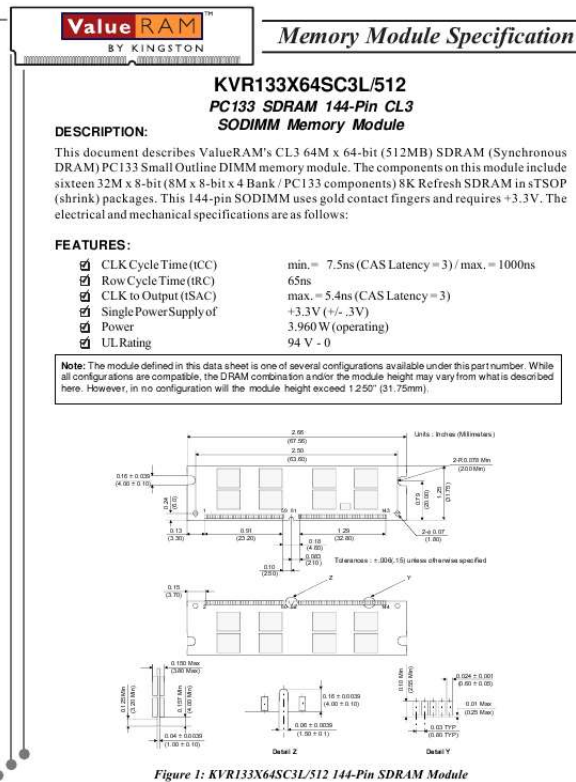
ValueRAM™
BY KINGSTON

Memory Module Specification

KVR133X64SC3L/512
PC133 SDRAM 144-Pin CL3 SODIMM Memory Module

DESCRIPTION:

This document describes ValueRAM's CL3 64M x 64-bit (512MB) SDRAM (Synchronous DRAM) PC133 Small Outline DIMM memory module. The components on this module include sixteen 32M x 8-bit (8M x 8-bit x 4 Bank / PC133 components) 8K Refresh SDRAM in sTSOP (shrink) packages. This 144-pin SODIMM uses gold contact fingers and requires +3.3V. The electrical and mechanical specifications are as follows:

FEATURES:

| | |
|---|---|
| CLK Cycle Time (tCC) | min. = 7.5ns (CAS Latency = 3) / max. = 1000ns |
| Row Cycle Time (tRC) | 65ns |
| CLK to Output (tSAC) | max. = 5.4ns (CAS Latency = 3) |
| Single Power Supply of | +3.3V (+/- .3V) |
| Power | 3.960 W (operating) |
| UL Rating | 94 V - 0 |

Note: The module defined in this data sheet is one of several configurations available under this part number. While all configurations are compatible, the DRAM combination and/or the module height may vary from what is described here. However, in no configuration will the module height exceed 1.250" (31.75mm).

2.66 (67.56)
2.50 (63.60)
Units : Inches (Millimeters)
0.16 ± 0.039 (4.00 ± 0.10)
2-R 0.079 Min (2.00 Min)
0.24 (6.0)
1.25 (31.75)
0.79 (20.00)
1 59 61 143
0.13 (3.30)
0.91 (23.20)
1.29 (32.80)
2-ø 0.07 (1.80)
0.18 (4.60)
0.083 (2.10)
0.10 (2.50)
Tolerances : ± .006(.15) unless otherwise specified
Z Y
0.15 (3.75)
2 60 62 144
0.150 Max (3.80 Max)
0.125 Min (3.20 Min)
0.157 Min (4.00 Min)
0.16 ± 0.0039 (4.00 ± 0.10)
0.06 ± 0.0039 (1.50 ± 0.1)
0.04 ± 0.0039 (1.00 ± 0.10)
0.10 Min (2.50 Min)
0.024 ± 0.001 (0.60 ± 0.05)
0.01 Max (0.25 Max)
0.03 TYP (0.80 TYP)
Detail Z
Detail Y

Figure 1: KVR133X64SC3L/512 144-Pin SDRAM Module